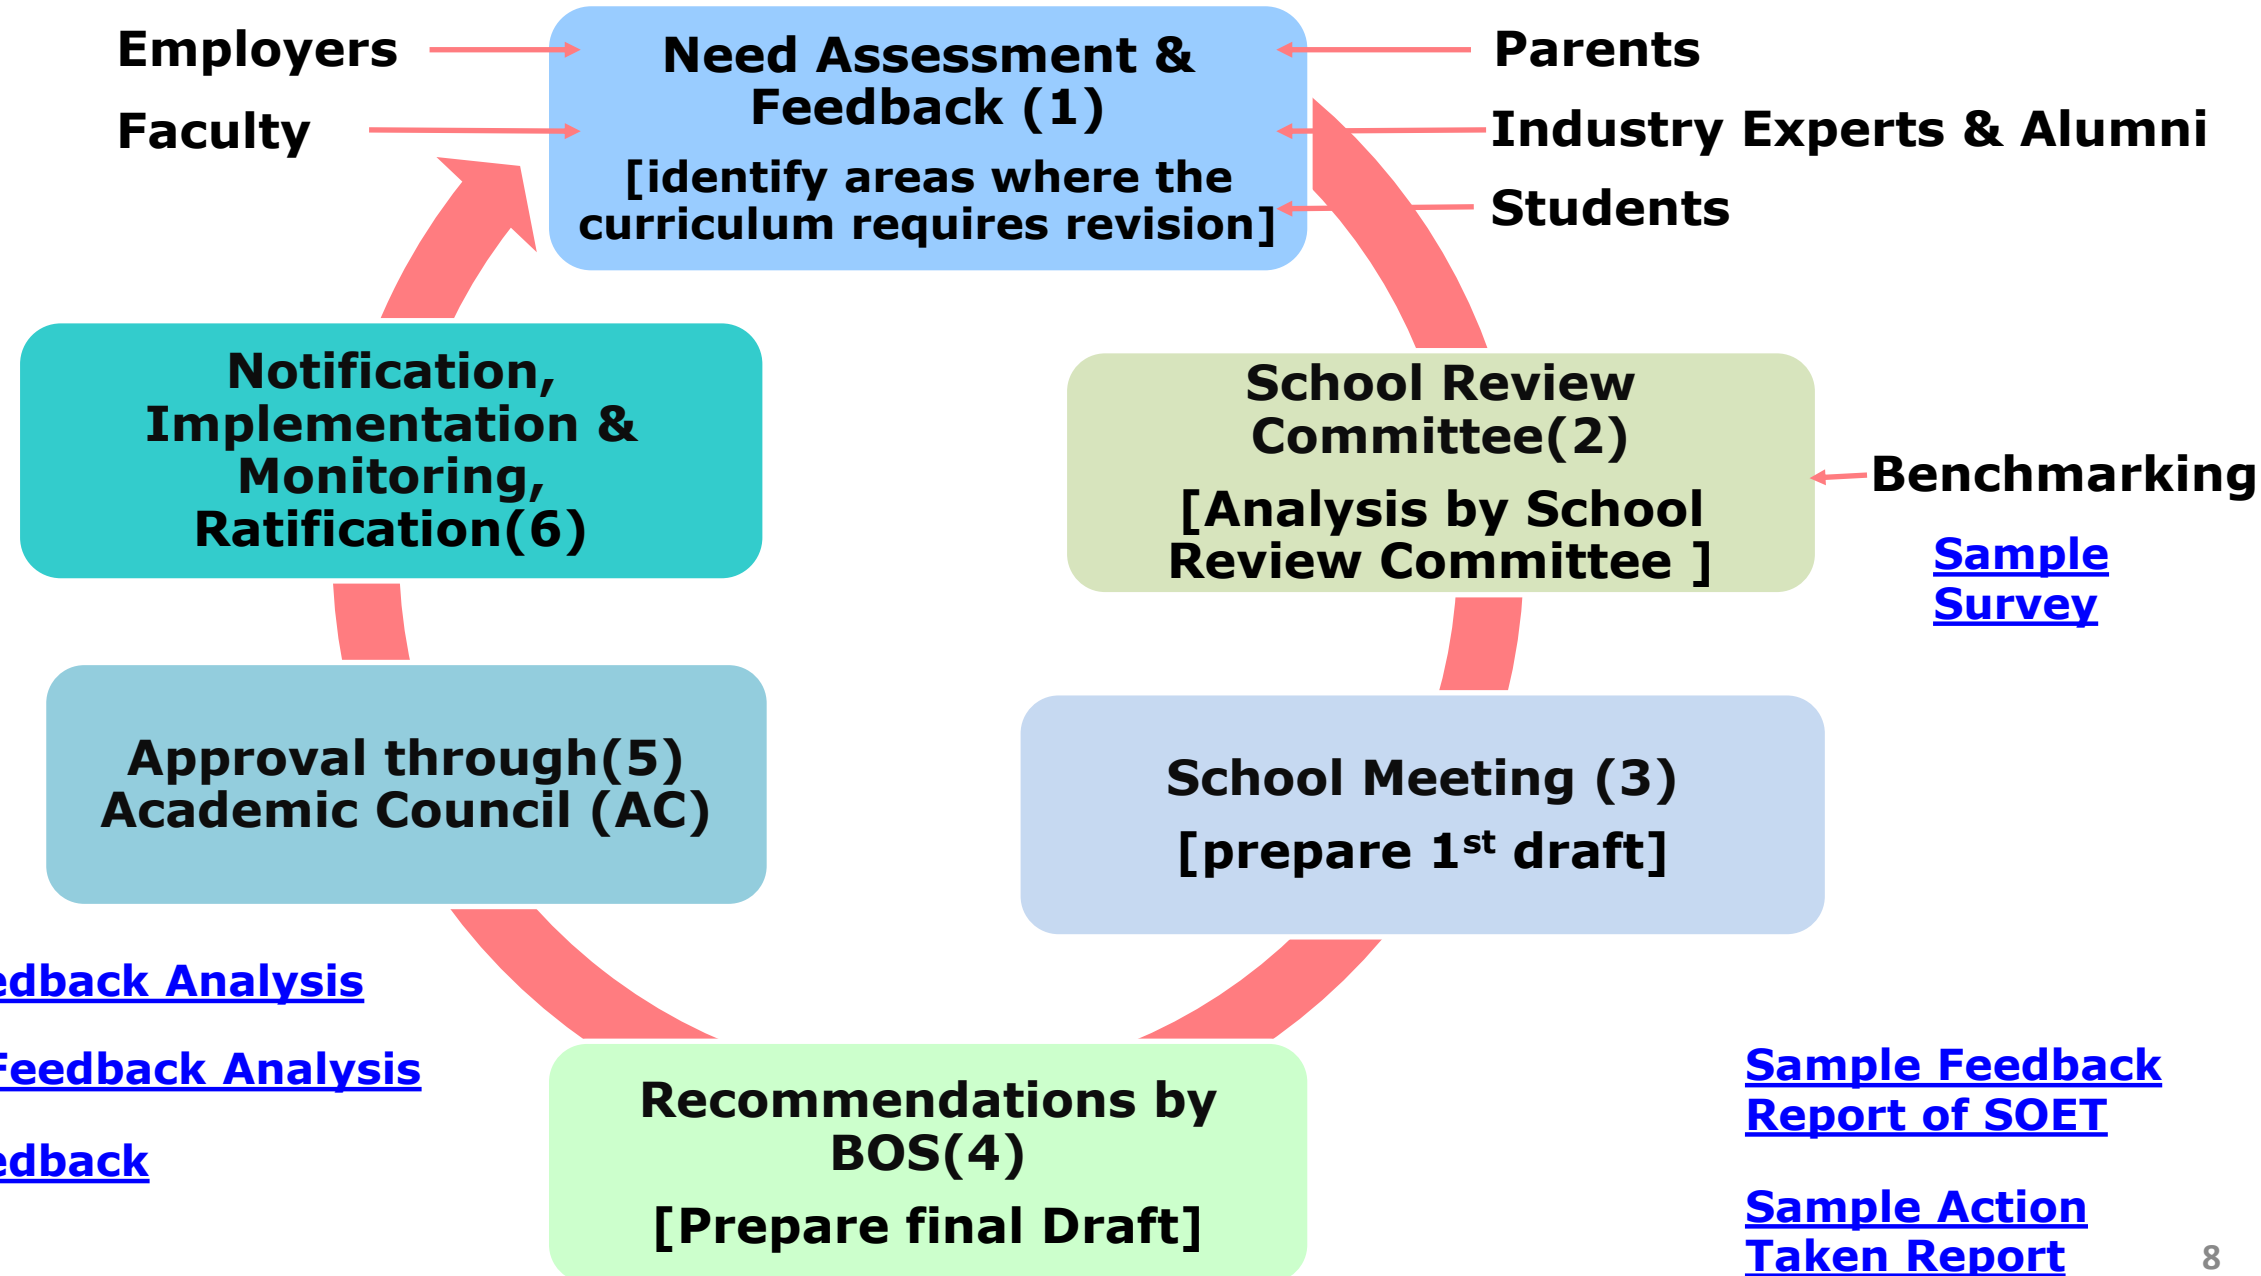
Employers

Faculty

Need Assessment & Feedback (1)

[identify areas where the curriculum requires revision]

Parents

Industry Experts & Alumni

Students

Notification, Implementation & Monitoring, Ratification(6)

School Review Committee(2)

[Analysis by School Review Committee ]

Benchmarking

Sample Survey

Approval through(5) Academic Council (AC)

School Meeting (3)

[prepare 1$^{st}$ draft]

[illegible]edback Analysis

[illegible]Feedback Analysis

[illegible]edback

Recommendations by BOS(4)

[Prepare final Draft]

Sample Feedback Report of SOET

Sample Action Taken Report

8